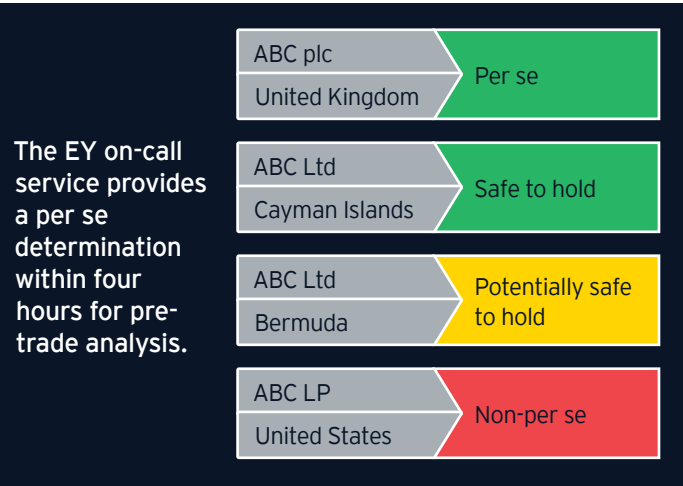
The EY on-call service provides a per se determination within four hours for pre-trade analysis.

ABC plc
United Kingdom
Per se

ABC Ltd
Cayman Islands
Safe to hold

ABC Ltd
Bermuda
Potentially safe to hold

ABC LP
United States
Non-per se